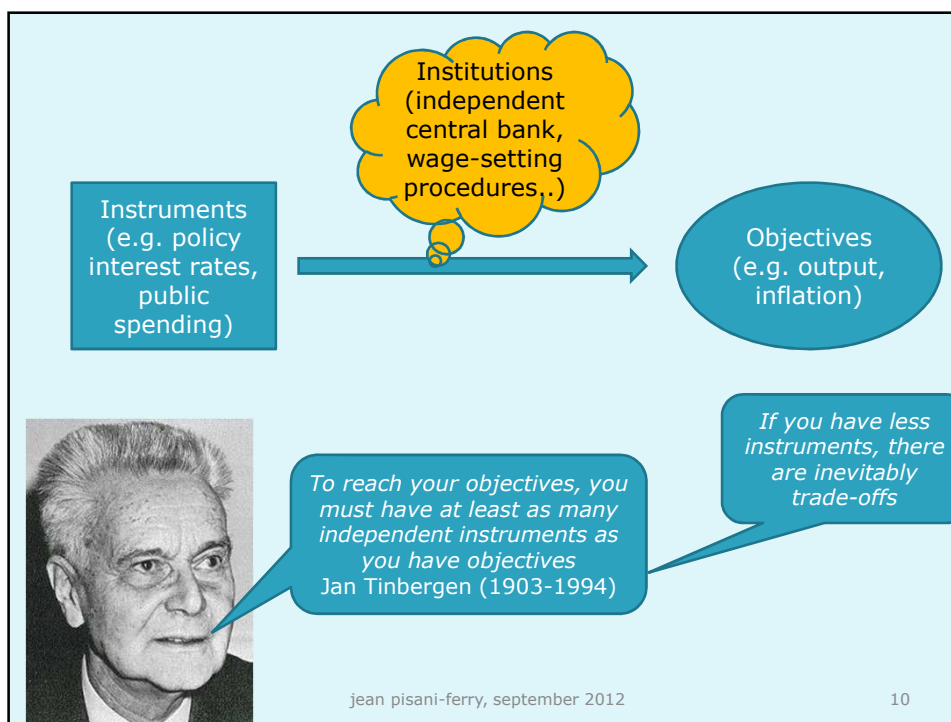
Institutions (independent central bank, wage-setting procedures..)

Instruments (e.g. policy interest rates, public spending)

Objectives (e.g. output, inflation)

To reach your objectives, you must have at least as many independent instruments as you have objectives
Jan Tinbergen (1903-1994)

If you have less instruments, there are inevitably trade-offs

jean pisani-ferry, september 2012

10